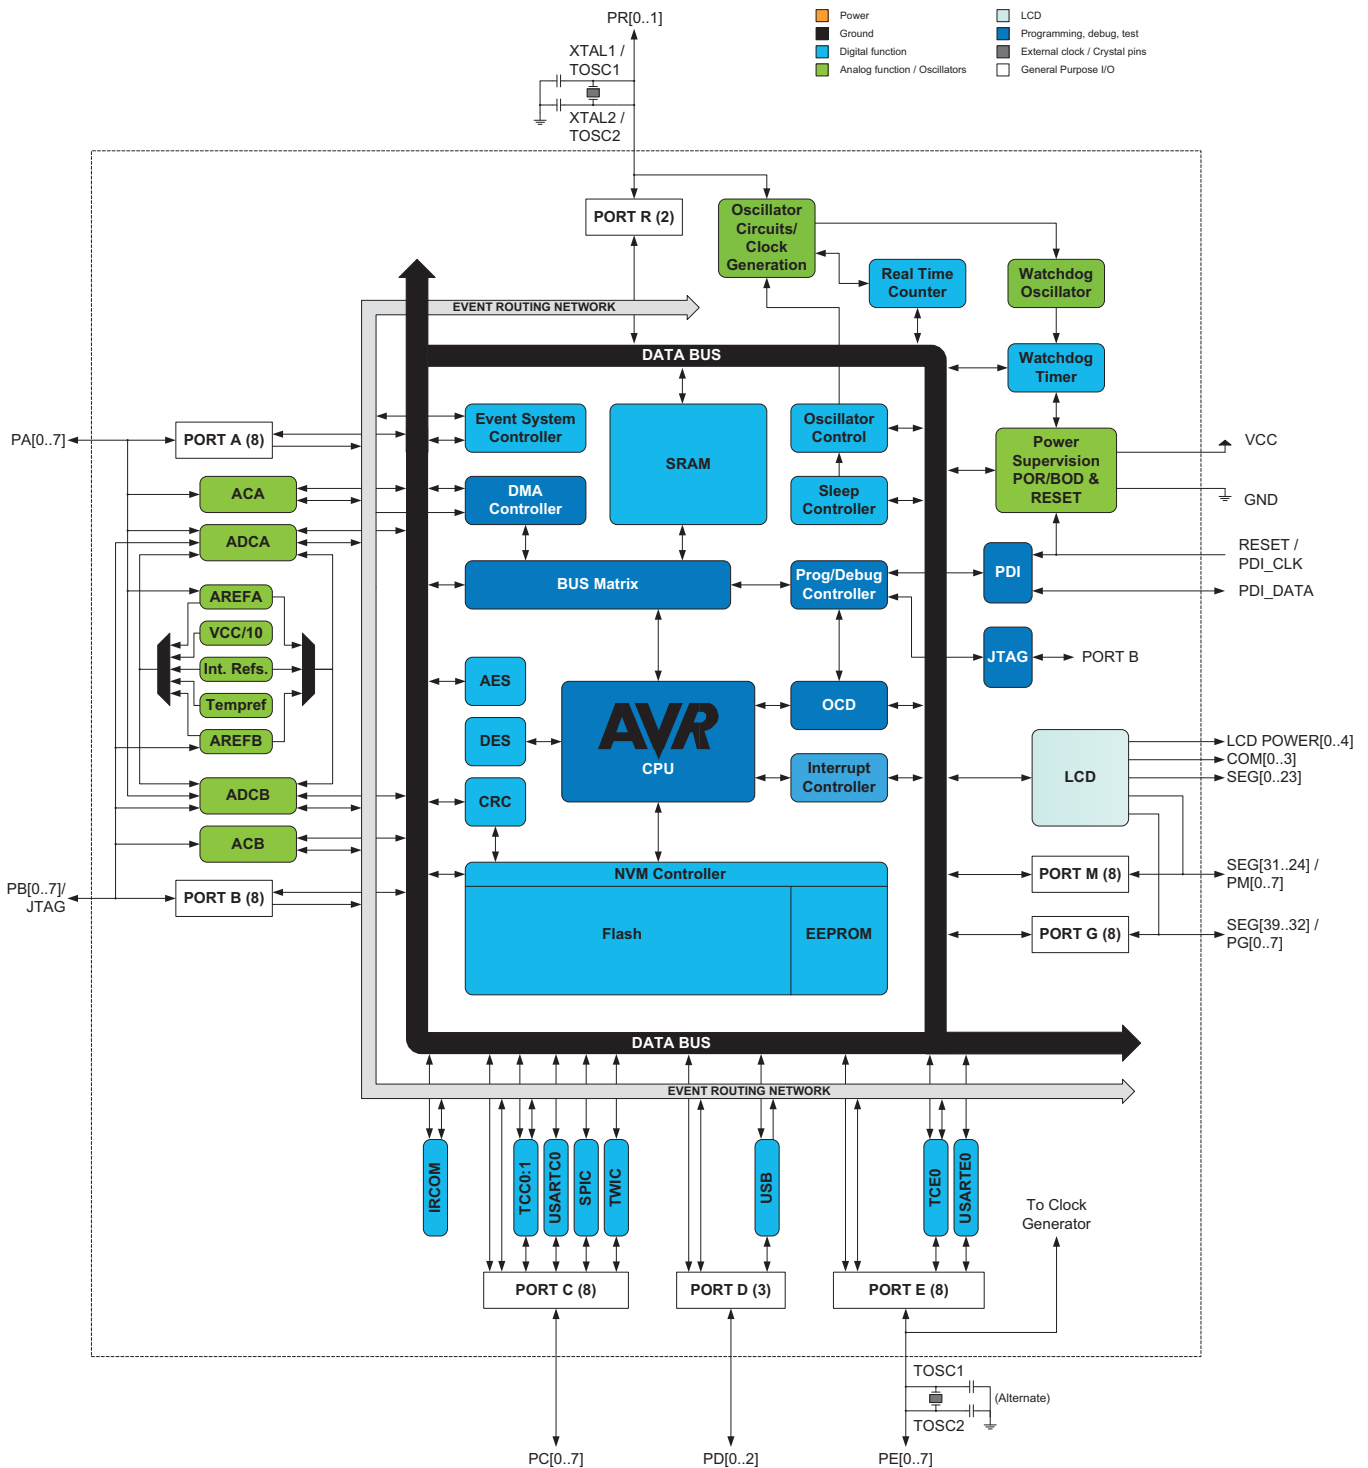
Power
Ground
Digital function
Analog function / Oscillators
LCD
Programming, debug, test
External clock / Crystal pins
General Purpose I/O

PR[0..1]
XTAL1 / TOSC1
XTAL2 / TOSC2

PORT R (2)
Oscillator Circuits/ Clock Generation
Real Time Counter
Watchdog Oscillator
EVENT ROUTING NETWORK
DATA BUS
Watchdog Timer
Event System Controller
SRAM
Oscillator Control
Power Supervision POR/BOD & RESET
VCC
GND
PA[0..7]
PORT A (8)
ACA
DMA Controller
Sleep Controller
ADCA
BUS Matrix
Prog/Debug Controller
PDI
RESET / PDI_CLK
PDI_DATA
AREFA
VCC/10
Int. Refs.
Tempref
AREFB
JTAG
PORT B
AES
DES
AVR CPU
OCD
Interrupt Controller
LCD
LCD POWER[0..4]
COM[0..3]
SEG[0..23]
ADCB
CRC
ACB
NVM Controller
PORT M (8)
SEG[31..24] / PM[0..7]
PB[0..7]/ JTAG
PORT B (8)
Flash
EEPROM
PORT G (8)
SEG[39..32] / PG[0..7]
DATA BUS
EVENT ROUTING NETWORK
IRCOM
TCC0:1
USARTC0
SPIC
TWIC
USB
TCE0
USARTE0
To Clock Generator
PORT C (8)
PORT D (3)
PORT E (8)
TOSC1
(Alternate)
TOSC2
PC[0..7]
PD[0..2]
PE[0..7]